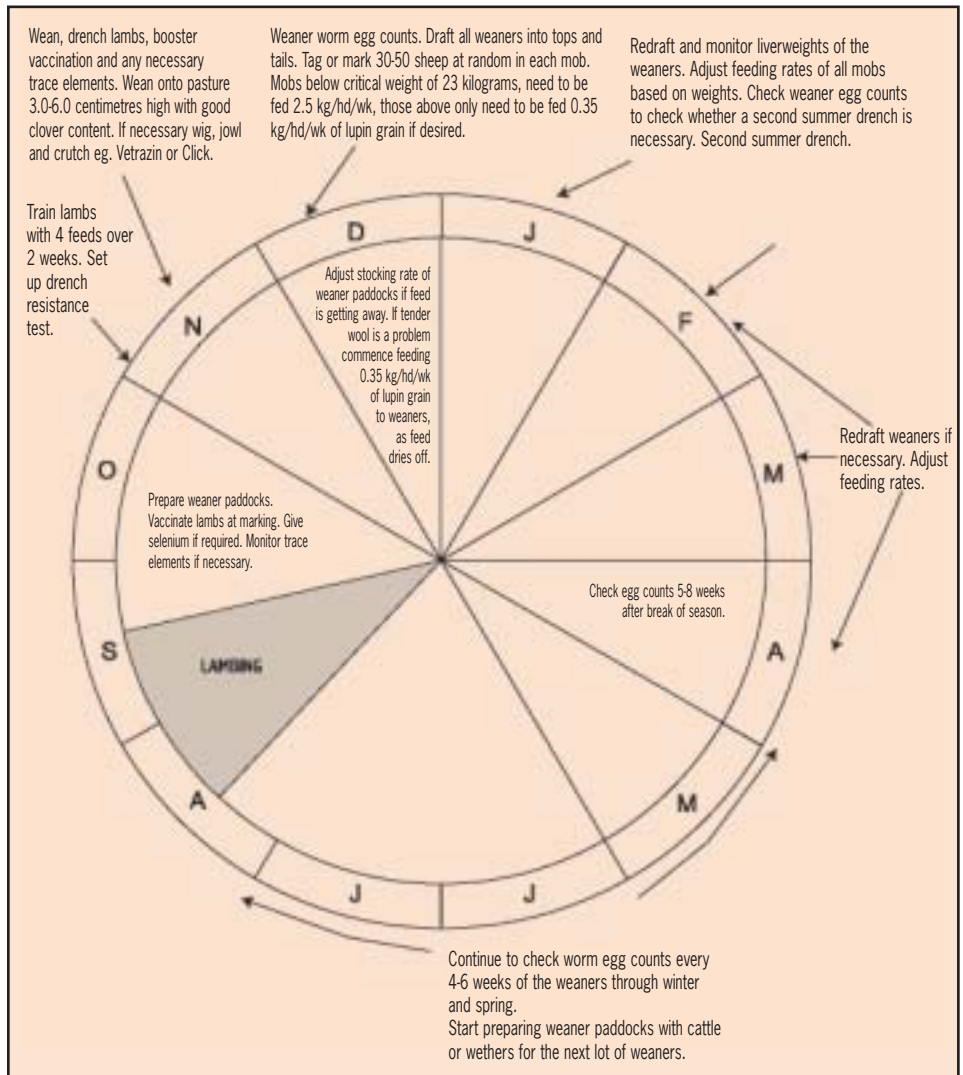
Wean, drench lambs, booster vaccination and any necessary trace elements. Wean onto pasture 3.0-6.0 centimetres high with good clover content. If necessary wig, jowl and crutch eg. Vetrazin or Click.

Weaner worm egg counts. Draft all weaners into tops and tails. Tag or mark 30-50 sheep at random in each mob. Mobs below critical weight of 23 kilograms, need to be fed 2.5 kg/hd/wk, those above only need to be fed 0.35 kg/hd/wk of lupin grain if desired.

Redraft and monitor liverweights of the weaners. Adjust feeding rates of all mobs based on weights. Check weaner egg counts to check whether a second summer drench is necessary. Second summer drench.

Train lambs with 4 feeds over 2 weeks. Set up drench resistance test.

D

J

N

F

O

M

S

A

A

M

J

J

Adjust stocking rate of weaner paddocks if feed is getting away. If tender wool is a problem commence feeding 0.35 kg/hd/wk of lupin grain to weaners, as feed dries off.

Redraft weaners if necessary. Adjust feeding rates.

Prepare weaner paddocks. Vaccinate lambs at marking. Give selenium if required. Monitor trace elements if necessary.

Check egg counts 5-8 weeks after break of season.

LAMBING

Continue to check worm egg counts every 4-6 weeks of the weaners through winter and spring.
Start preparing weaner paddocks with cattle or wethers for the next lot of weaners.